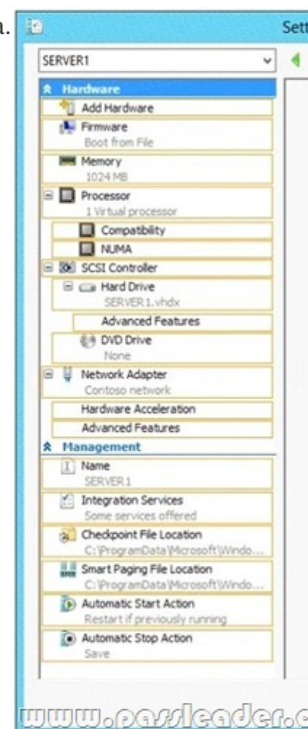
a.

Sett

SERVER1

Hardware

Add Hardware

Firmware
Boot from File

Memory
1024 MB

Processor
1 Virtual processor

Compatibility

NUMA

SCSI Controller

Hard Drive
SERVER1.vhdx

Advanced Features

DVD Drive
None

Network Adapter
Contoso network

Hardware Acceleration

Advanced Features

Management

Name
SERVER1

Integration Services
Some services offered

Checkpoint File Location
C:\ProgramData\Microsoft\Windo...

Smart Paging File Location
C:\ProgramData\Microsoft\Windo...

Automatic Start Action
Restart if previously running

Automatic Stop Action
Save

www.passleader.c